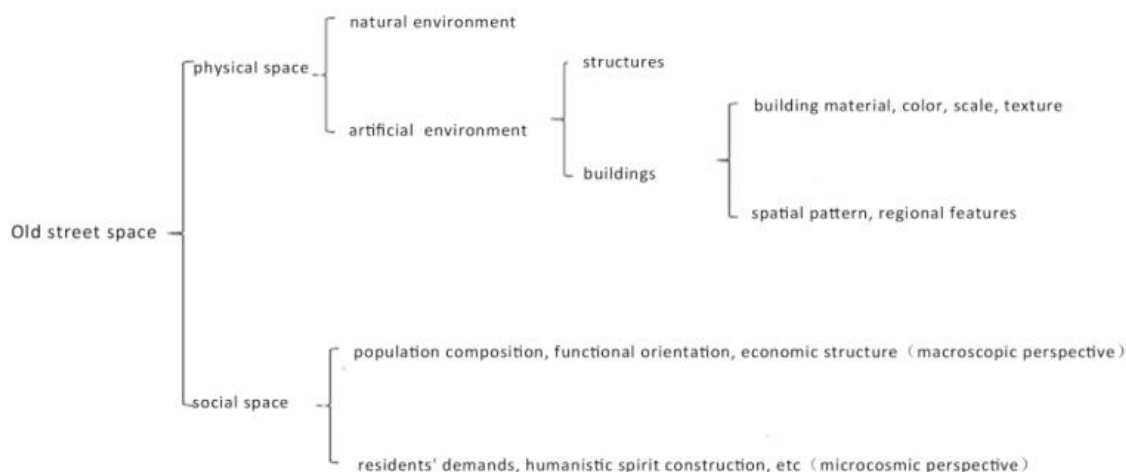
Old street space

physical space

natural environment

artificial environment

structures

buildings

building material, color, scale, texture

spatial pattern, regional features

social space

population composition, functional orientation, economic structure（macroscopic perspective）

residents' demands, humanistic spirit construction, etc（microcosmic perspective）